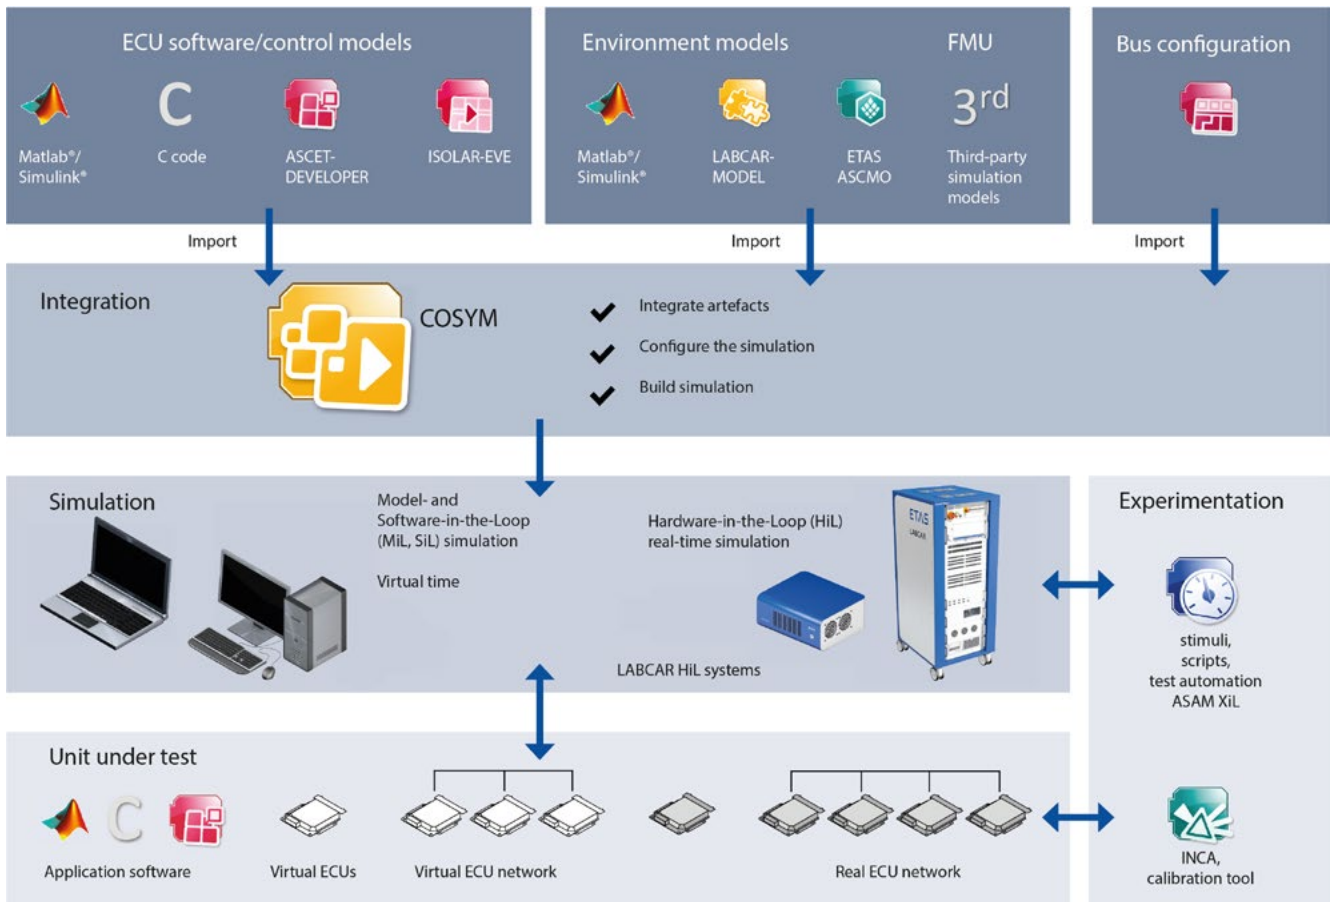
ECU software/control models

C

Matlab®/ Simulink®

C code

ASCET-DEVELOPER

ISOLAR-EVE

Environment models

FMU

Matlab®/ Simulink®

LABCAR-MODEL

ETAS ASCMO

3rd

Third-party simulation models

Bus configuration

Import

Import

Import

Integration

COSYM

Integrate artefacts

Configure the simulation

Build simulation

Simulation

Model- and Software-in-the-Loop (MiL, SiL) simulation

Virtual time

Hardware-in-the-Loop (HiL) real-time simulation

ETAS

LABCAR

LABCAR HiL systems

Experimentation

stimuli, scripts, test automation ASAM XiL

Unit under test

C

Application software

Virtual ECUs

Virtual ECU network

Real ECU network

INCA, calibration tool